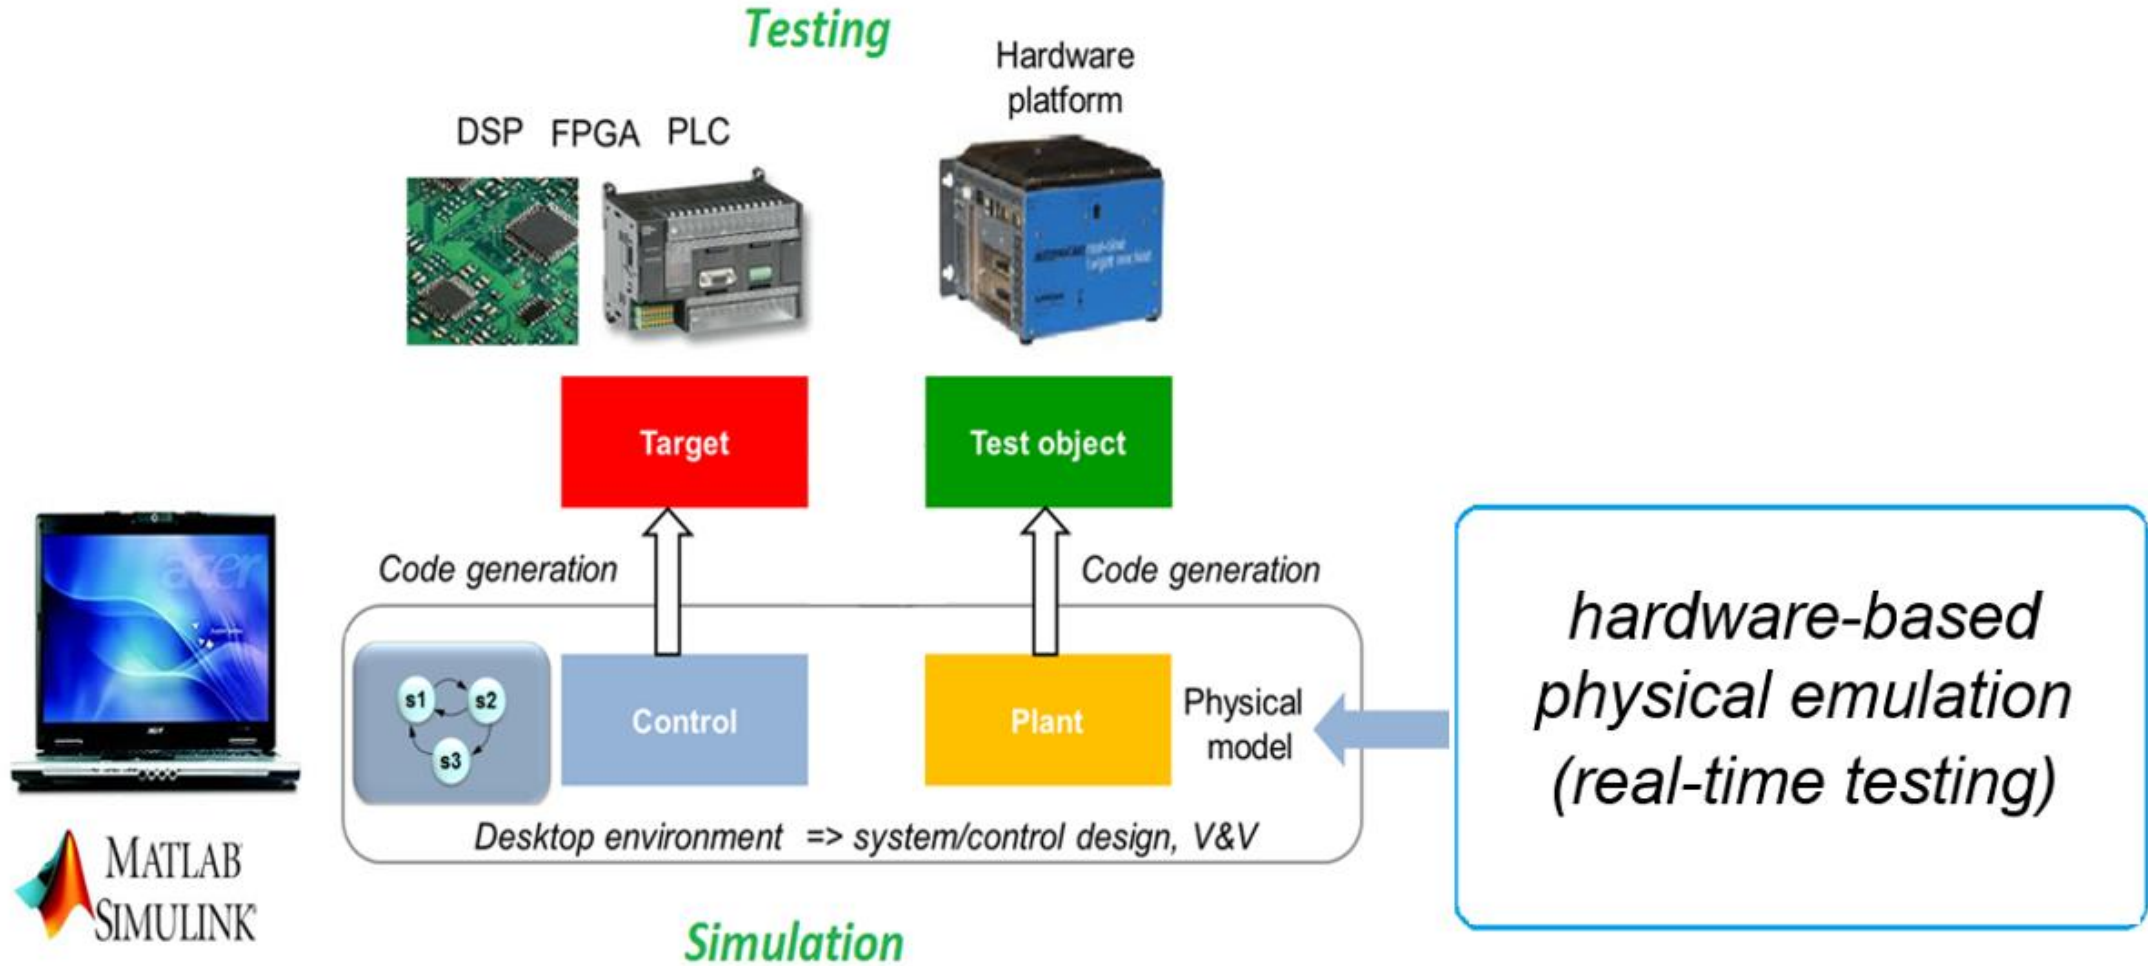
Testing

Hardware platform

DSP FPGA PLC

Target

Test object

Code generation

Code generation

s1 s2 s3

Control

Plant

Physical model

Desktop environment => system/control design, V&V

hardware-based physical emulation (real-time testing)

MATLAB SIMULINK

Simulation